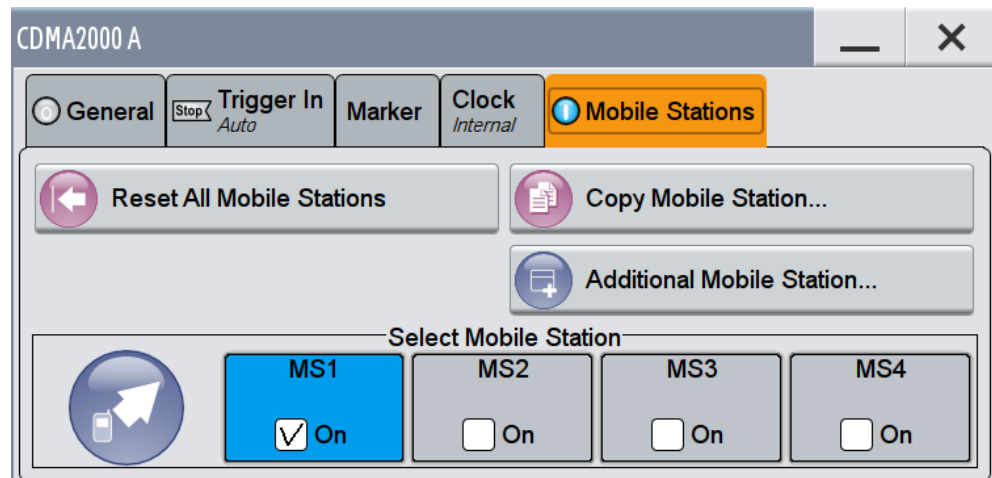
CDMA2000 A

General
Stop Trigger In
Auto
Marker
Clock
Internal
Mobile Stations

Reset All Mobile Stations
Copy Mobile Station...
Additional Mobile Station...

Select Mobile Station
MS1
On
MS2
On
MS3
On
MS4
On